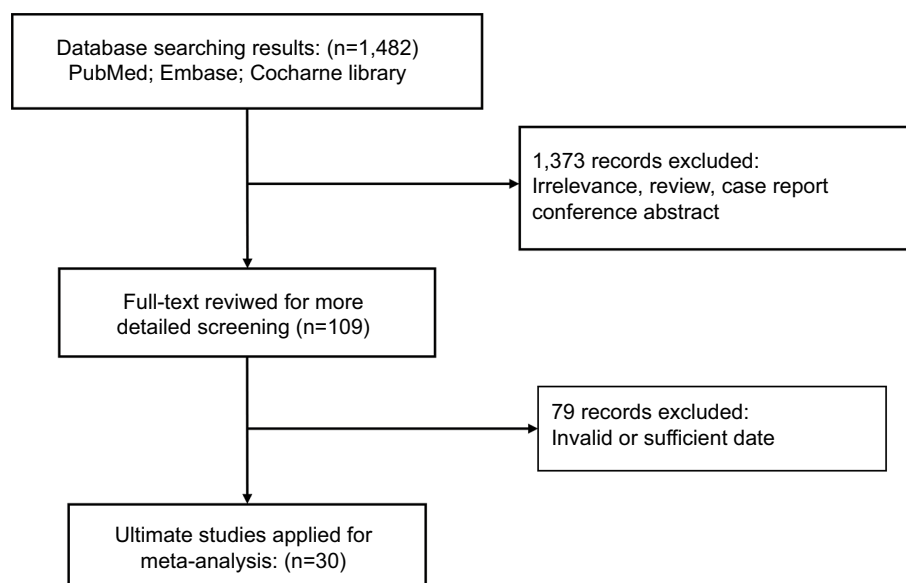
Database searching results: (n=1,482)
PubMed; Embase; Cocharne library

1,373 records excluded:
Irrelevance, review, case report
conference abstract

Full-text reviwed for more
detailed screening (n=109)

79 records excluded:
Invalid or sufficient date

Ultimate studies applied for
meta-analysis: (n=30)